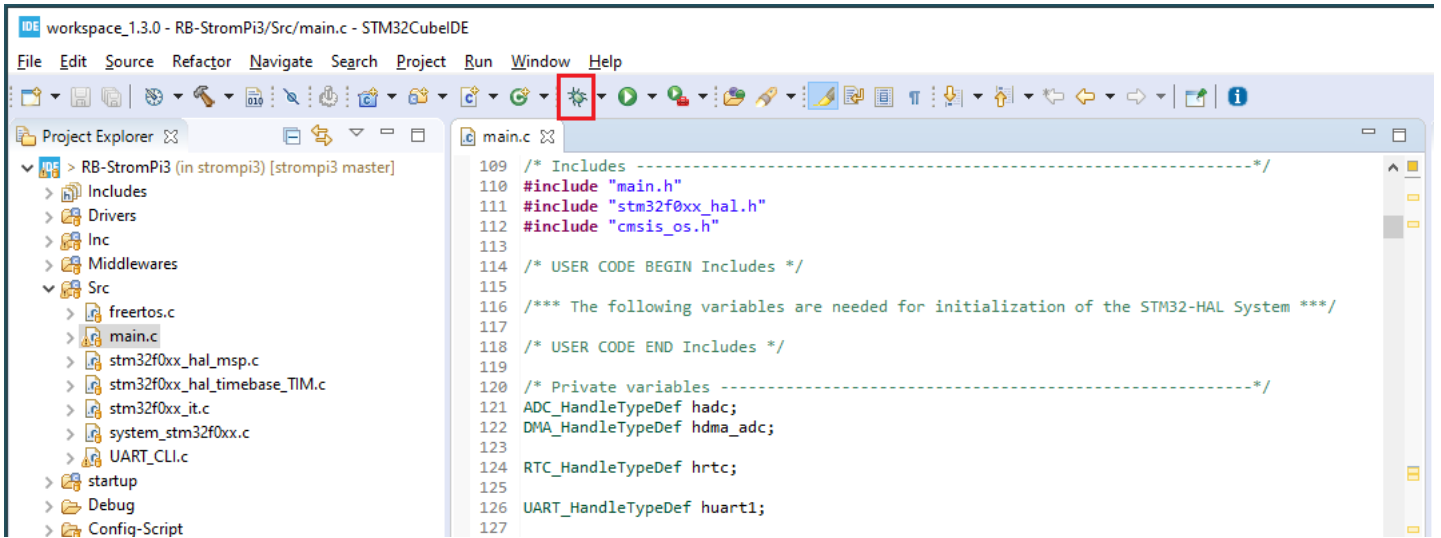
IDE workspace_1.3.0 - RB-StromPi3/Src/main.c - STM32CubeIDE

File Edit Source Refactor Navigate Search Project Run Window Help

Project Explorer

main.c

> RB-StromPi3 (in strompi3) [strompi3 master]
> Includes
> Drivers
> Inc
> Middlewares
Src
> freertos.c
> main.c
> stm32f0xx_hal_msp.c
> stm32f0xx_hal_timebase_TIM.c
> stm32f0xx_it.c
> system_stm32f0xx.c
> UART_CLI.c
> startup
> Debug
> Config-Script

109 /* Includes ------------------------------------------------------------------*/
110 #include "main.h"
111 #include "stm32f0xx_hal.h"
112 #include "cmsis_os.h"
113
114 /* USER CODE BEGIN Includes */
115
116 /*** The following variables are needed for initialization of the STM32-HAL System ***/
117
118 /* USER CODE END Includes */
119
120 /* Private variables ---------------------------------------------------------*/
121 ADC_HandleTypeDef hadc;
122 DMA_HandleTypeDef hdma_adc;
123
124 RTC_HandleTypeDef hrtc;
125
126 UART_HandleTypeDef huart1;
127